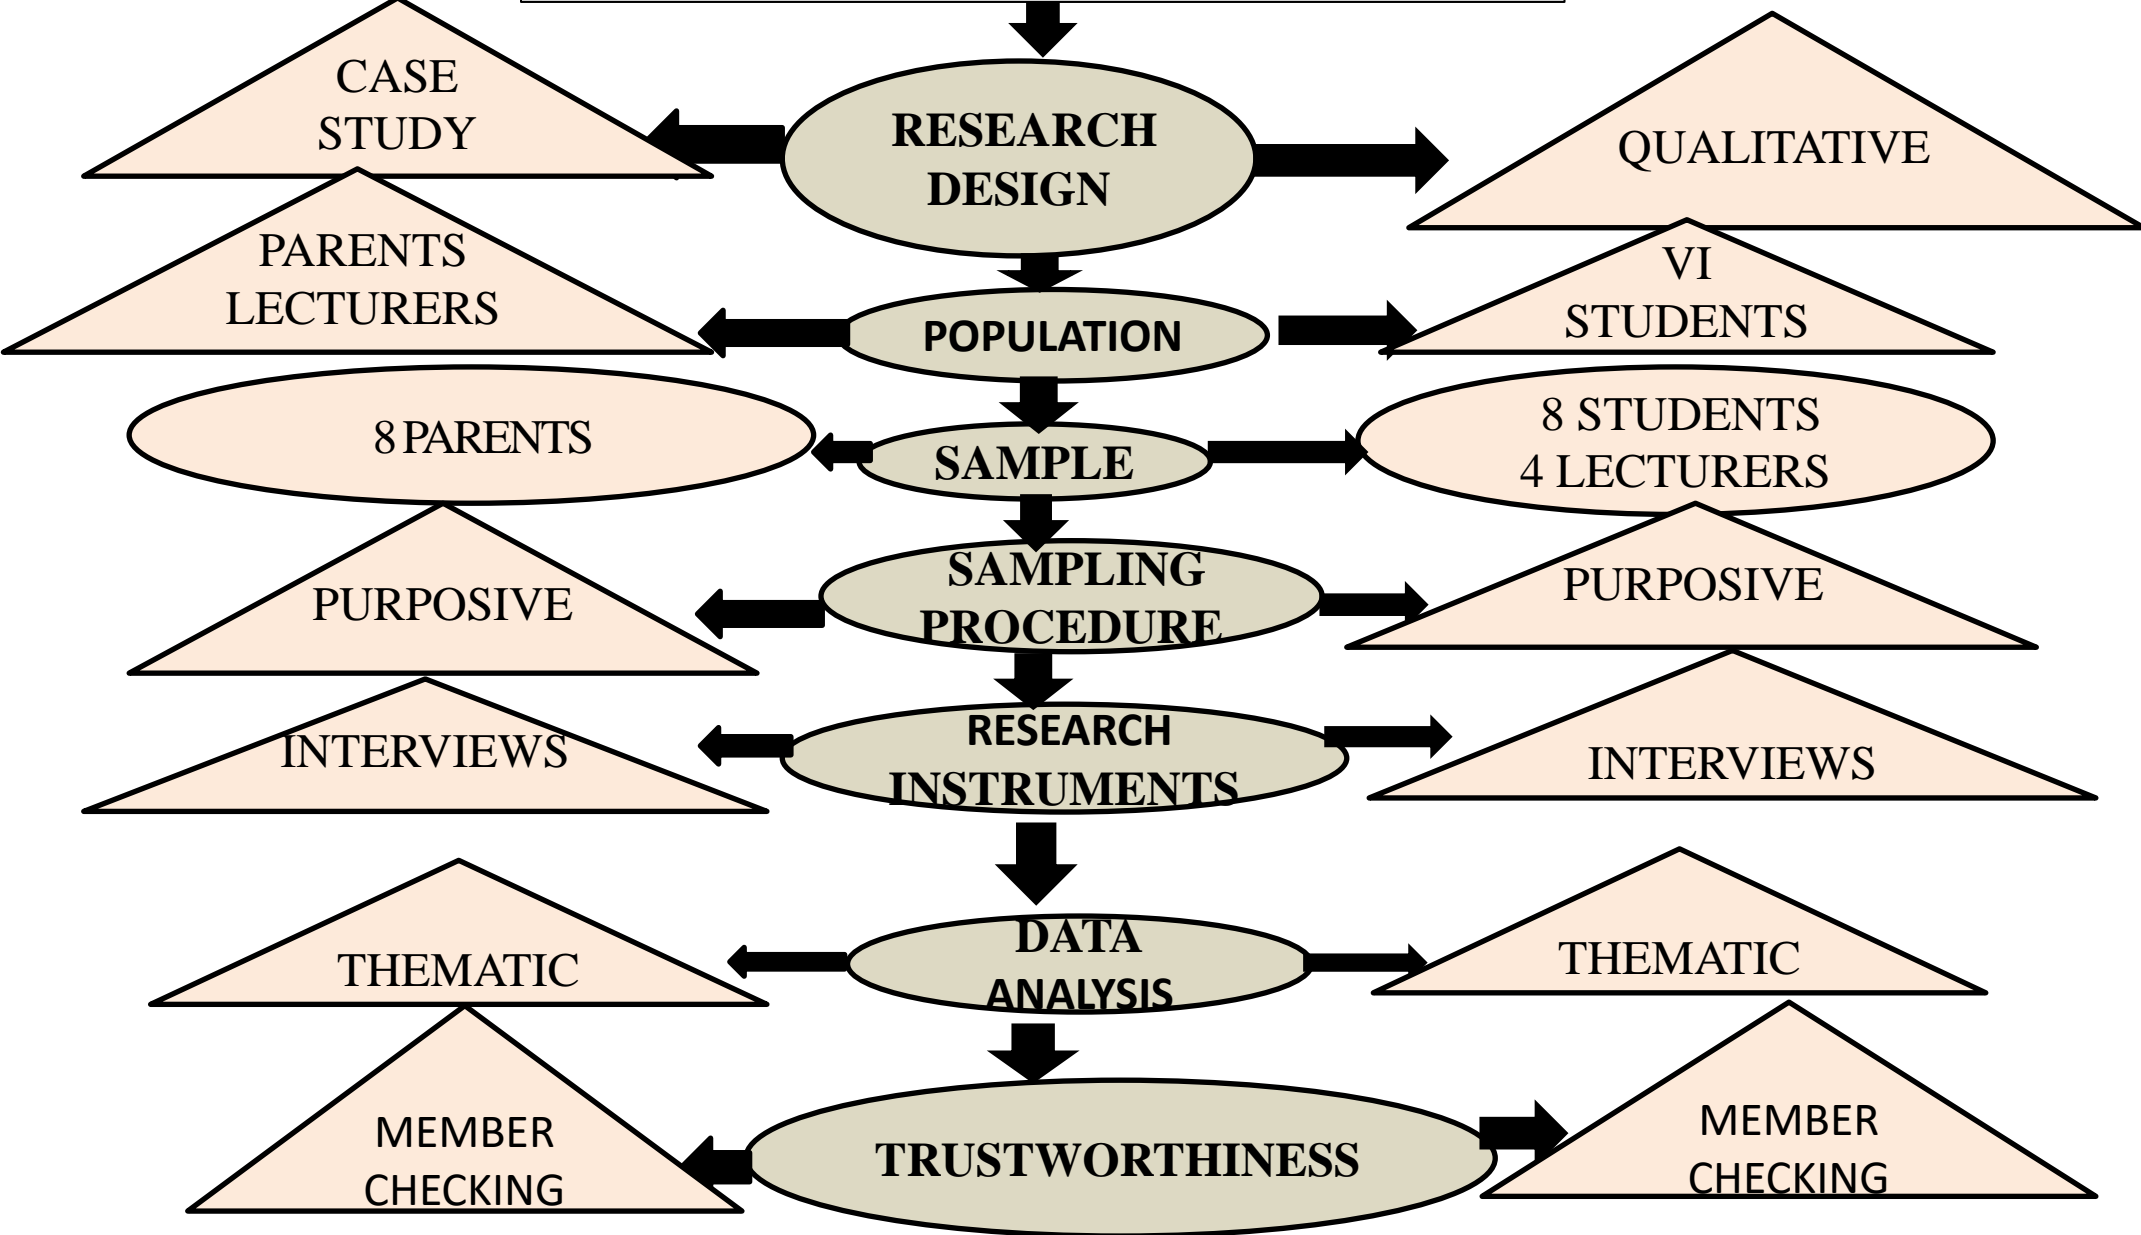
CASE STUDY

RESEARCH DESIGN

QUALITATIVE

PARENTS LECTURERS

POPULATION

VI STUDENTS

8 PARENTS

SAMPLE

8 STUDENTS 4 LECTURERS

PURPOSIVE

SAMPLING PROCEDURE

PURPOSIVE

INTERVIEWS

RESEARCH INSTRUMENTS

INTERVIEWS

THEMATIC

DATA ANALYSIS

THEMATIC

MEMBER CHECKING

TRUSTWORTHINESS

MEMBER CHECKING